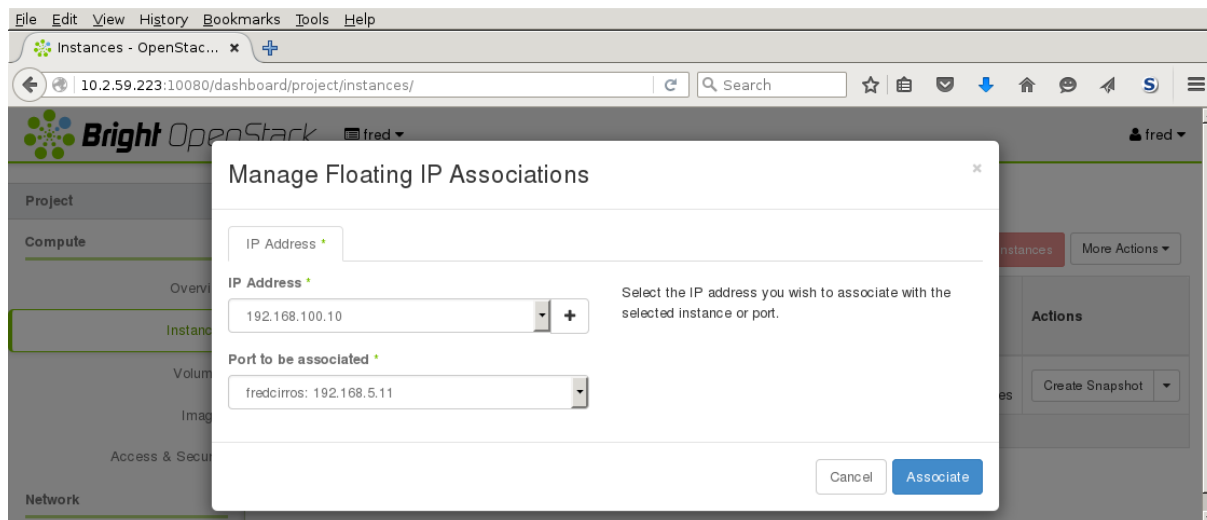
File Edit View History Bookmarks Tools Help

Instances - OpenStac... ×

10.2.59.223:10080/dashboard/project/instances/

Search

Bright OpenStack fred ▾

fred ▾

Project

Compute

Overvi

Instanc

Volum

Imag

Access & Secur

Network

nstances

More Actions ▾

Actions

es

Create Snapshot

Manage Floating IP Associations

×

IP Address *

IP Address *

192.168.100.10

+

Port to be associated *

fredcirros: 192.168.5.11

Select the IP address you wish to associate with the selected instance or port.

Cancel

Associate